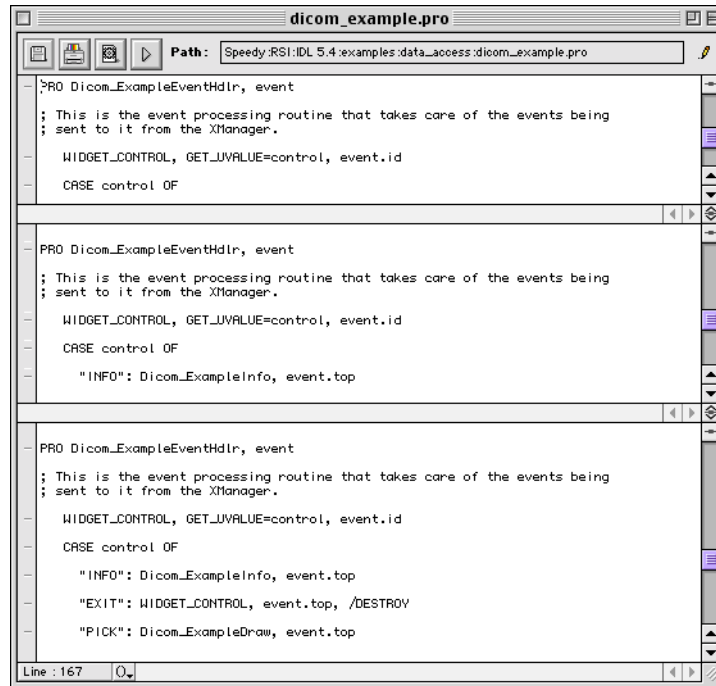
dicom_example.pro

Path: Speedy:RSI:IDL 5.4:examples:data_access:dicom_example.pro

PRO Dicom_ExampleEventHdlr, event

; This is the event processing routine that takes care of the events being
; sent to it from the XManager.

WIDGET_CONTROL, GET_UVALUE=control, event.id

CASE control OF

PRO Dicom_ExampleEventHdlr, event

; This is the event processing routine that takes care of the events being
; sent to it from the XManager.

WIDGET_CONTROL, GET_UVALUE=control, event.id

CASE control OF

"INFO": Dicom_ExampleInfo, event.top

PRO Dicom_ExampleEventHdlr, event

; This is the event processing routine that takes care of the events being
; sent to it from the XManager.

WIDGET_CONTROL, GET_UVALUE=control, event.id

CASE control OF

"INFO": Dicom_ExampleInfo, event.top

"EXIT": WIDGET_CONTROL, event.top, /DESTROY

"PICK": Dicom_ExampleDraw, event.top

Line : 167 0